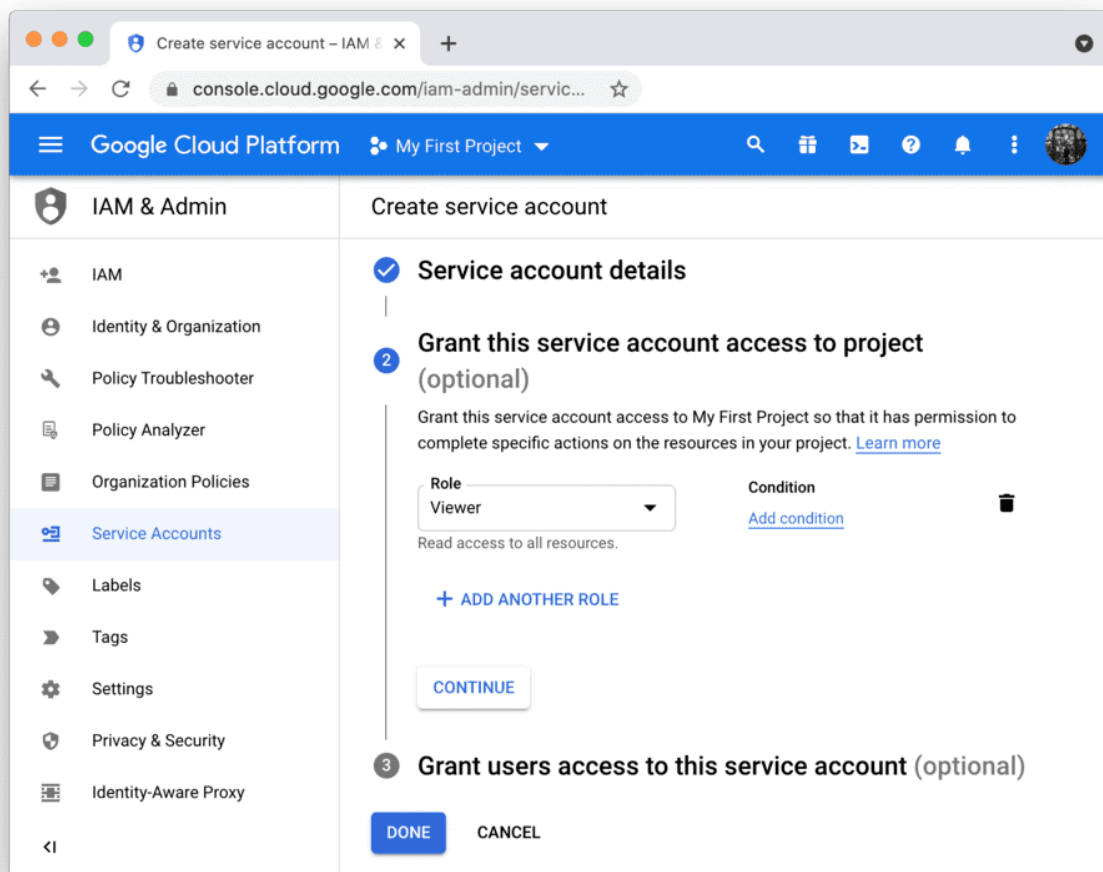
Create service account – IAM &

console.cloud.google.com/iam-admin/servic...

Google Cloud Platform

My First Project

IAM & Admin

Create service account

IAM

Identity & Organization

Policy Troubleshooter

Policy Analyzer

Organization Policies

Service Accounts

Labels

Tags

Settings

Privacy & Security

Identity-Aware Proxy

<I

Service account details

2 Grant this service account access to project (optional)

Grant this service account access to My First Project so that it has permission to complete specific actions on the resources in your project. Learn more

Role
Viewer

Read access to all resources.

Condition
Add condition

+ ADD ANOTHER ROLE

CONTINUE

3 Grant users access to this service account (optional)

DONE

CANCEL